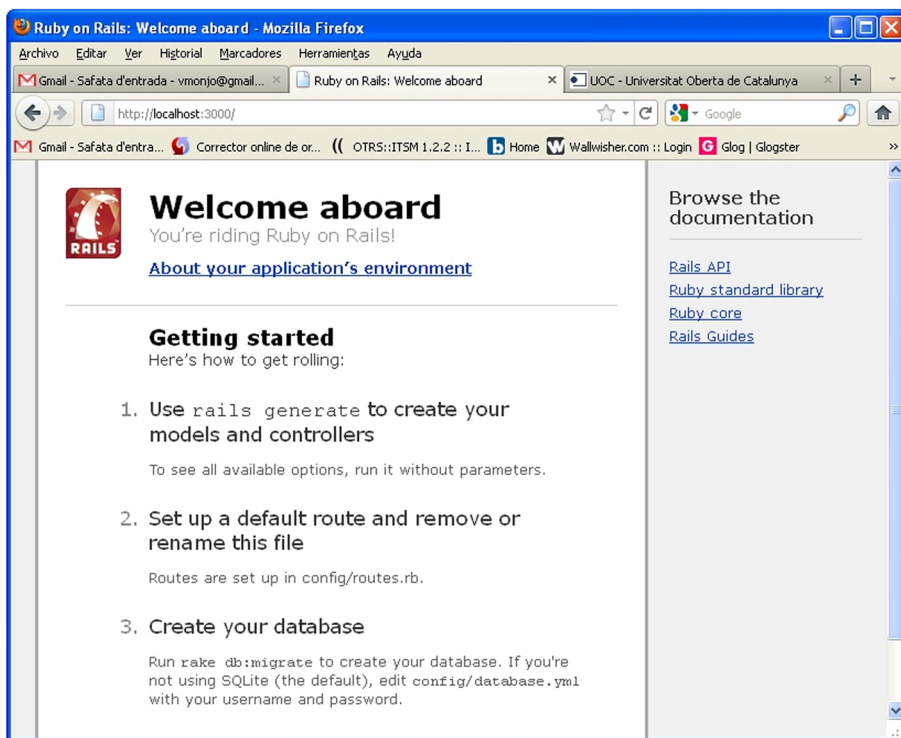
Ruby on Rails: Welcome aboard - Mozilla Firefox

Archivo Editar Ver Historial Marcadores Herramientas Ayuda

Gmail - Safata d'entrada - vmonjo@gmail... × Ruby on Rails: Welcome aboard × UOC - Universitat Oberta de Catalunya × +

http://localhost:3000/

Google

Gmail - Safata d'entra... Corrector online de or... OTRS::ITSM 1.2.2 :: I... Home Wallwisher.com :: Login Glog | Glogster »

RAILS

Welcome aboard

You're riding Ruby on Rails!

About your application's environment

Getting started

Here's how to get rolling:

1. Use rails generate to create your models and controllers

To see all available options, run it without parameters.

2. Set up a default route and remove or rename this file

Routes are set up in config/routes.rb.

3. Create your database

Run rake db:migrate to create your database. If you're not using SQLite (the default), edit config/database.yml with your username and password.

Browse the documentation

Rails API

Ruby standard library

Ruby core

Rails Guides